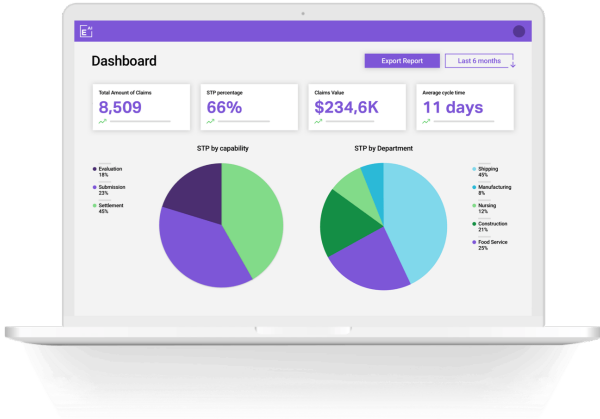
Dashboard

Export Report

Last 6 months

Total Amount of Claims
8,509

STP percentage
66%

Claims Value
$234,6K

Average cycle time
11 days

STP by capability

Evaluation
18%

Submission
23%

Settlement
45%

STP by Department

Shipping
45%

Manufacturing
8%

Nursing
12%

Construction
21%

Food Service
25%